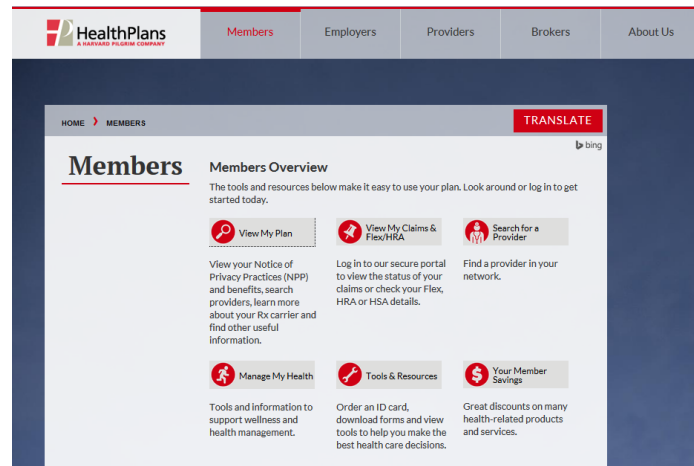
HealthPlans
A HARVARD PILGRIM COMPANY

Members
Employers
Providers
Brokers
About Us

HOME › MEMBERS

TRANSLATE

bing

Members

Members Overview

The tools and resources below make it easy to use your plan. Look around or log in to get started today.

View My Plan

View your Notice of Privacy Practices (NPP) and benefits, search providers, learn more about your Rx carrier and find other useful information.

View My Claims & Flex/HRA

Log in to our secure portal to view the status of your claims or check your Flex, HRA or HSA details.

Search for a Provider

Find a provider in your network.

Manage My Health

Tools and information to support wellness and health management.

Tools & Resources

Order an ID card, download forms and view tools to help you make the best health care decisions.

Your Member Savings

Great discounts on many health-related products and services.